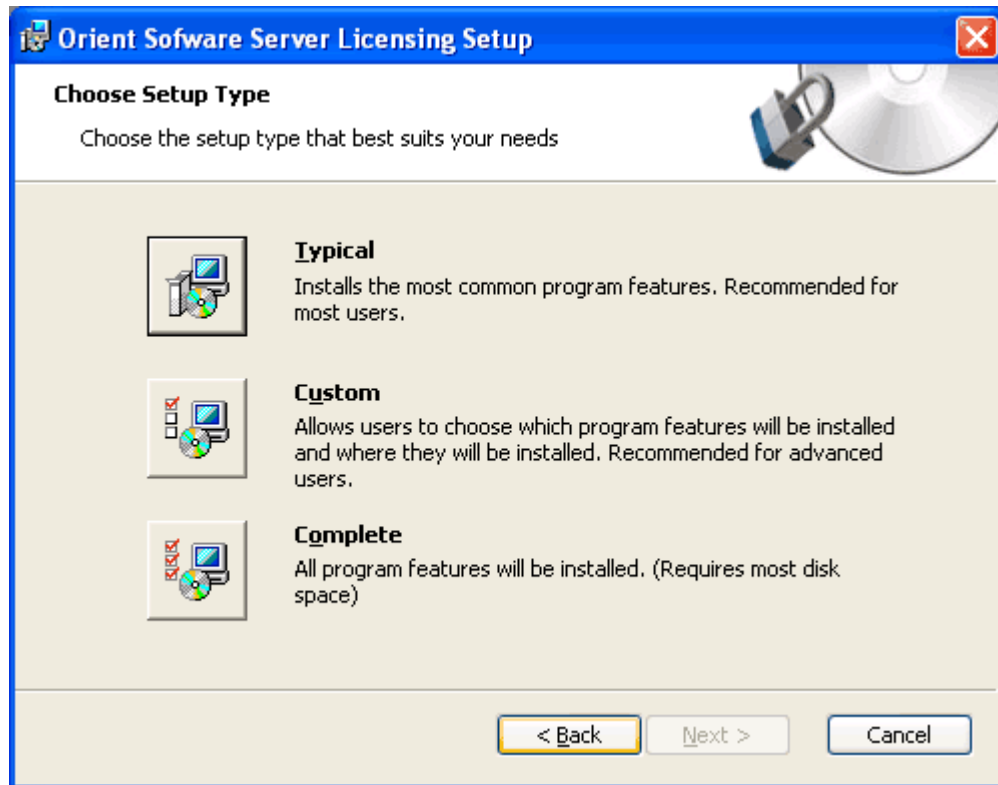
Orient Sofware Server Licensing Setup

Choose Setup Type

Choose the setup type that best suits your needs

Typical
Installs the most common program features. Recommended for most users.

Custom
Allows users to choose which program features will be installed and where they will be installed. Recommended for advanced users.

Complete
All program features will be installed. (Requires most disk space)

< Back
Next >
Cancel